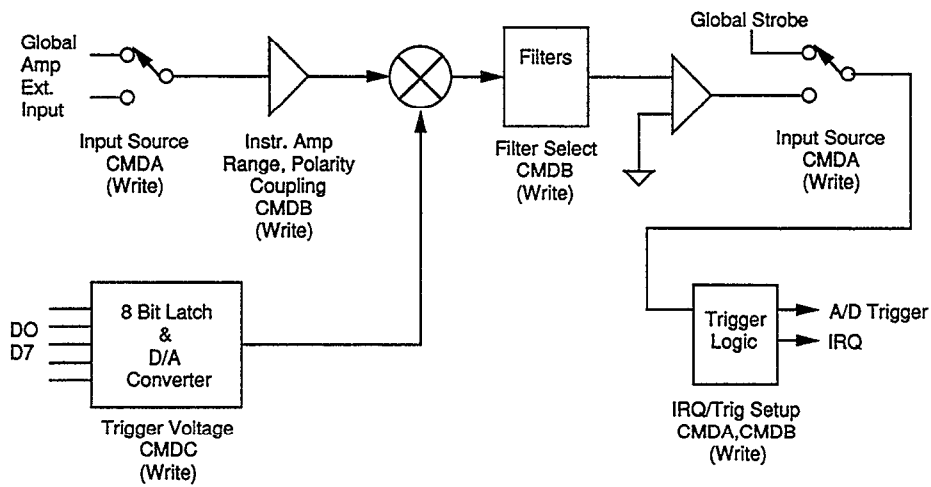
Global Amp
Ext. Input

Input Source
CMDA
(Write)

Instr. Amp
Range, Polarity
Coupling
CMDB
(Write)

Filters

Filter Select
CMDB
(Write)

Global Strobe

Input Source
CMDA
(Write)

DO
D7

8 Bit Latch
&
D/A
Converter

Trigger Voltage
CMDC
(Write)

Trigger
Logic

A/D Trigger
IRQ

IRQ/Trig Setup
CMDA,CMDB
(Write)